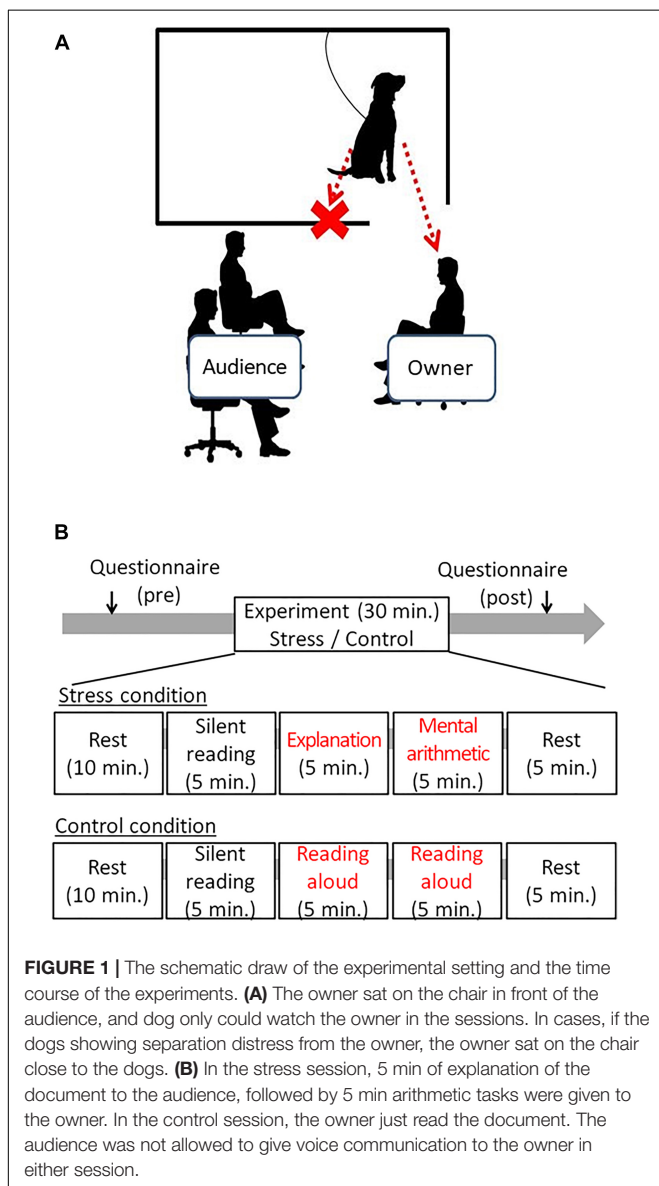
A

Audience

Owner

B

Questionnaire (pre)

Questionnaire (post)

Experiment (30 min.)
Stress / Control

Stress condition

| Rest (10 min.) | Silent reading (5 min.) | Explanation (5 min.) | Mental arithmetic (5 min.) | Rest (5 min.) |
|---|---|---|---|---|

Control condition

| Rest (10 min.) | Silent reading (5 min.) | Reading aloud (5 min.) | Reading aloud (5 min.) | Rest (5 min.) |
|---|---|---|---|---|

**FIGURE 1 |** The schematic draw of the experimental setting and the time course of the experiments. **(A)** The owner sat on the chair in front of the audience, and dog only could watch the owner in the sessions. In cases, if the dogs showing separation distress from the owner, the owner sat on the chair close to the dogs. **(B)** In the stress session, 5 min of explanation of the document to the audience, followed by 5 min arithmetic tasks were given to the owner. In the control session, the owner just read the document. The audience was not allowed to give voice communication to the owner in either session.